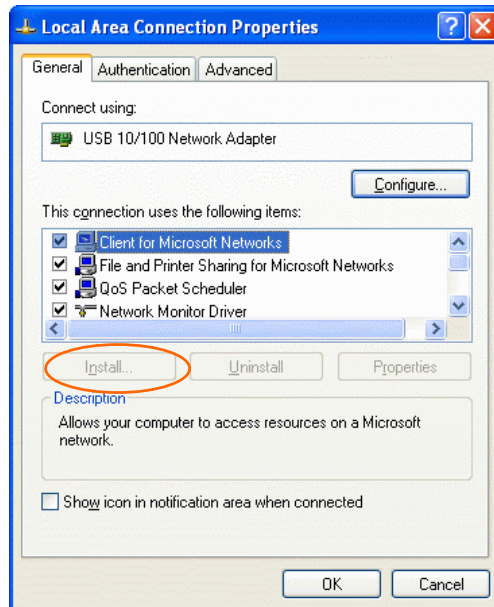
Local Area Connection Properties

General
Authentication
Advanced

Connect using:

USB 10/100 Network Adapter

Configure...

This connection uses the following items:

Client for Microsoft Networks
File and Printer Sharing for Microsoft Networks
QoS Packet Scheduler
Network Monitor Driver

Install...
Uninstall
Properties

Description
Allows your computer to access resources on a Microsoft network.

Show icon in notification area when connected

OK
Cancel